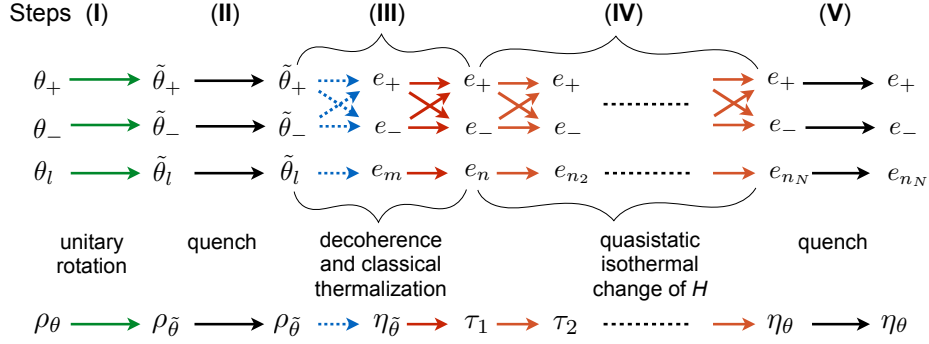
Steps (I) (II) (III) (IV) (V)

$\theta_+$ $\tilde{\theta}_+$ $\tilde{\theta}_+$ $e_+$ $e_+$ $e_+$ $e_+$ $e_+$

$\theta_-$ $\tilde{\theta}_-$ $\tilde{\theta}_-$ $e_-$ $e_-$ $e_-$ $e_-$ $e_-$

$\theta_l$ $\tilde{\theta}_l$ $\tilde{\theta}_l$ $e_m$ $e_n$ $e_{n_2}$ $e_{n_N}$ $e_{n_N}$

unitary rotation

quench

decoherence and classical thermalization

quasistatic isothermal change of $H$

quench

$\rho_\theta$ $\rho_{\tilde{\theta}}$ $\rho_{\tilde{\theta}}$ $\eta_{\tilde{\theta}}$ $\tau_1$ $\tau_2$ $\eta_\theta$ $\eta_\theta$